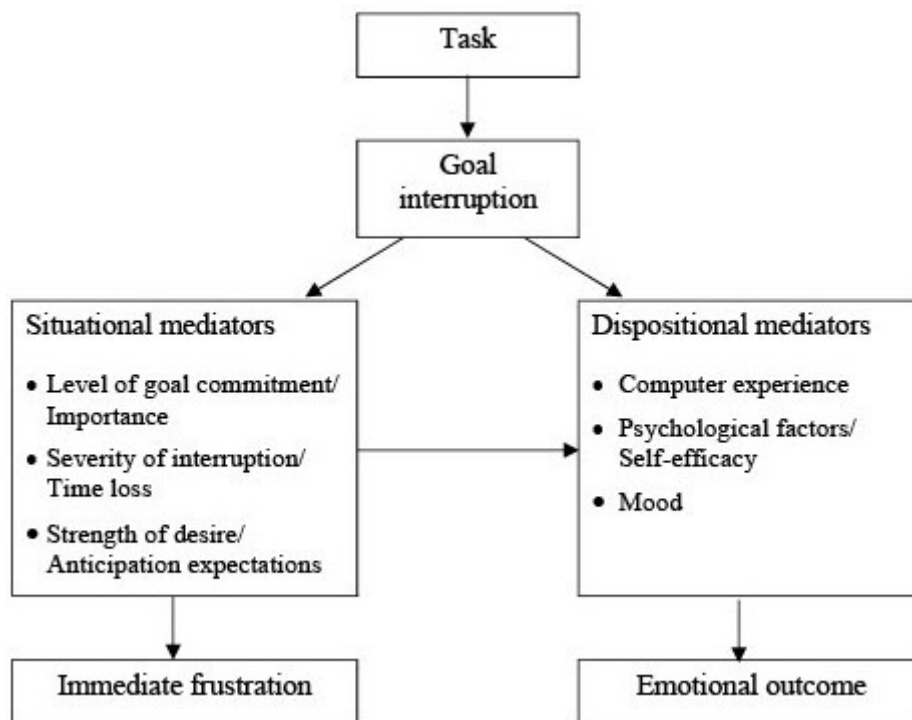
Task

Goal interruption

Situational mediators

- Level of goal commitment/ Importance
- Severity of interruption/ Time loss
- Strength of desire/ Anticipation expectations

Dispositional mediators

- Computer experience
- Psychological factors/ Self-efficacy
- Mood

Immediate frustration

Emotional outcome